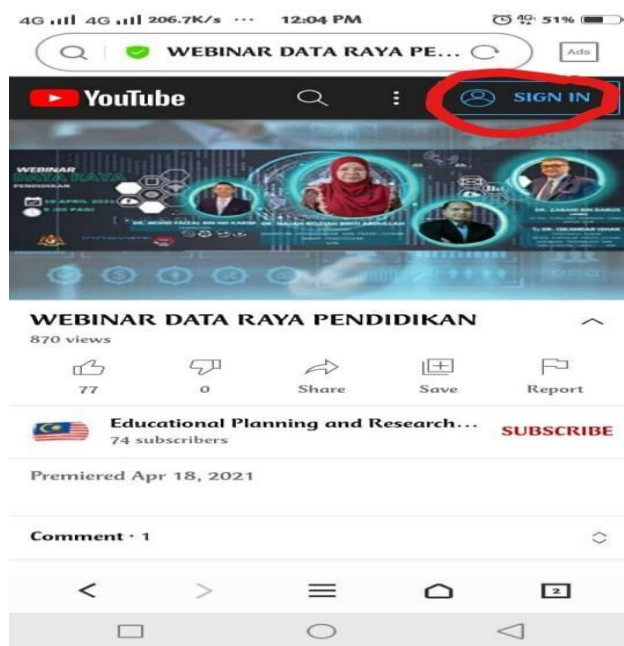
4G 4G 206.7K/s ··· 12:04 PM 51%

WEBINAR DATA RAYA PE...

Ads

YouTube

SIGN IN

WEBINAR

PENDIDIKAN

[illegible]

WEBINAR DATA RAYA PENDIDIKAN

870 views

77

0

Share

Save

Report

Educational Planning and Research...

74 subscribers

SUBSCRIBE

Premiered Apr 18, 2021

Comment · 1

2